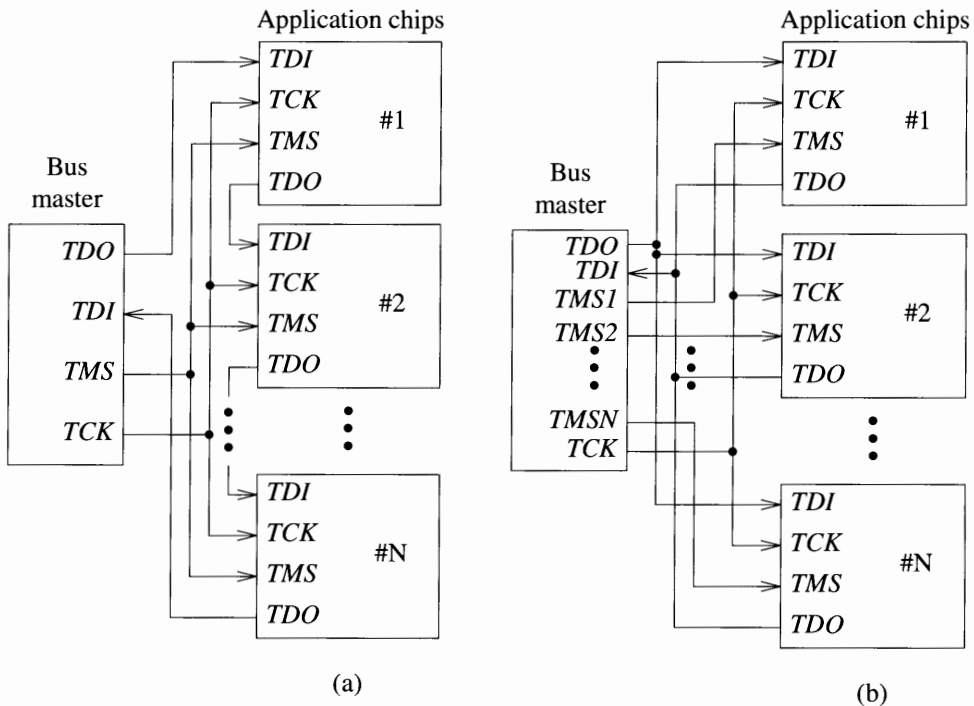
Application chips

Bus master

TDO
TDI
TMS
TCK

TDI
TCK
TMS
TDO
#1

TDI
TCK
TMS
TDO
#2

TDI
TCK
TMS
TDO
#N

(a)

Application chips

Bus master

TDO
TDI
TMS1
TMS2
TMSN
TCK

TDI
TCK
TMS
TDO
#1

TDI
TCK
TMS
TDO
#2

TDI
TCK
TMS
TDO
#N

(b)